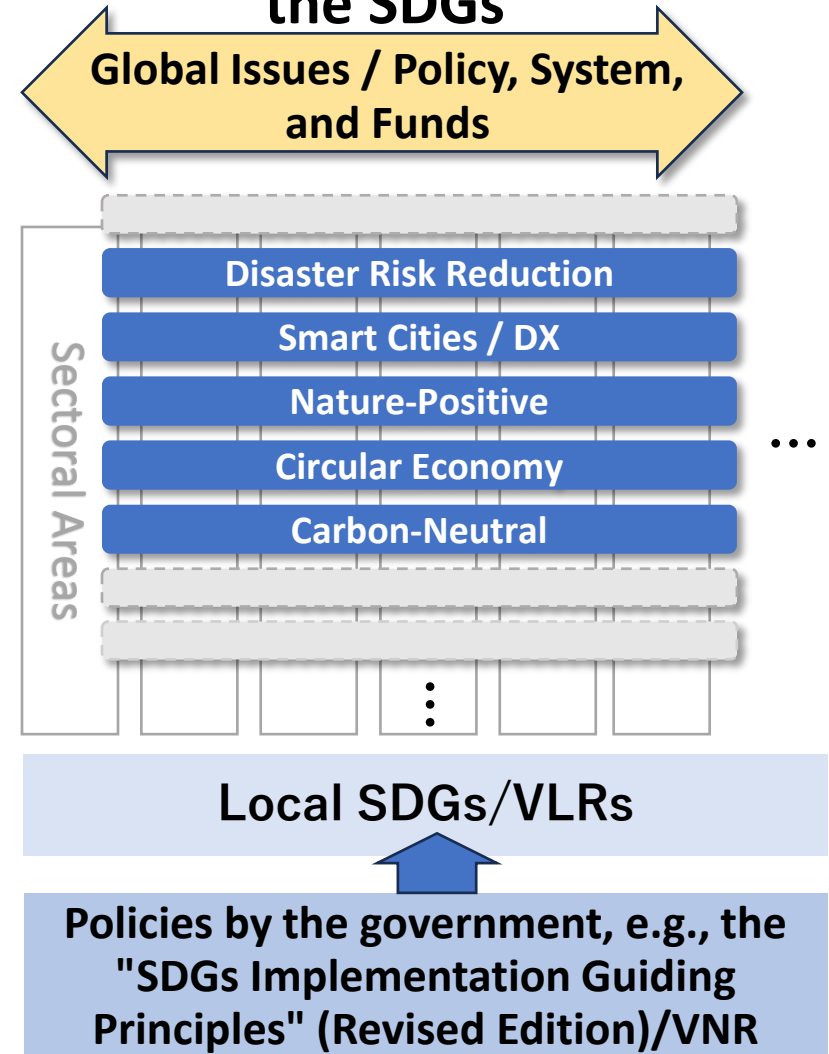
the SDGs

Global Issues / Policy, System, and Funds

Sectoral Areas

Disaster Risk Reduction

Smart Cities / DX

Nature-Positive

Circular Economy

Carbon-Neutral

...

⋮

Local SDGs/VLRs

Policies by the government, e.g., the "SDGs Implementation Guiding Principles" (Revised Edition)/VNR